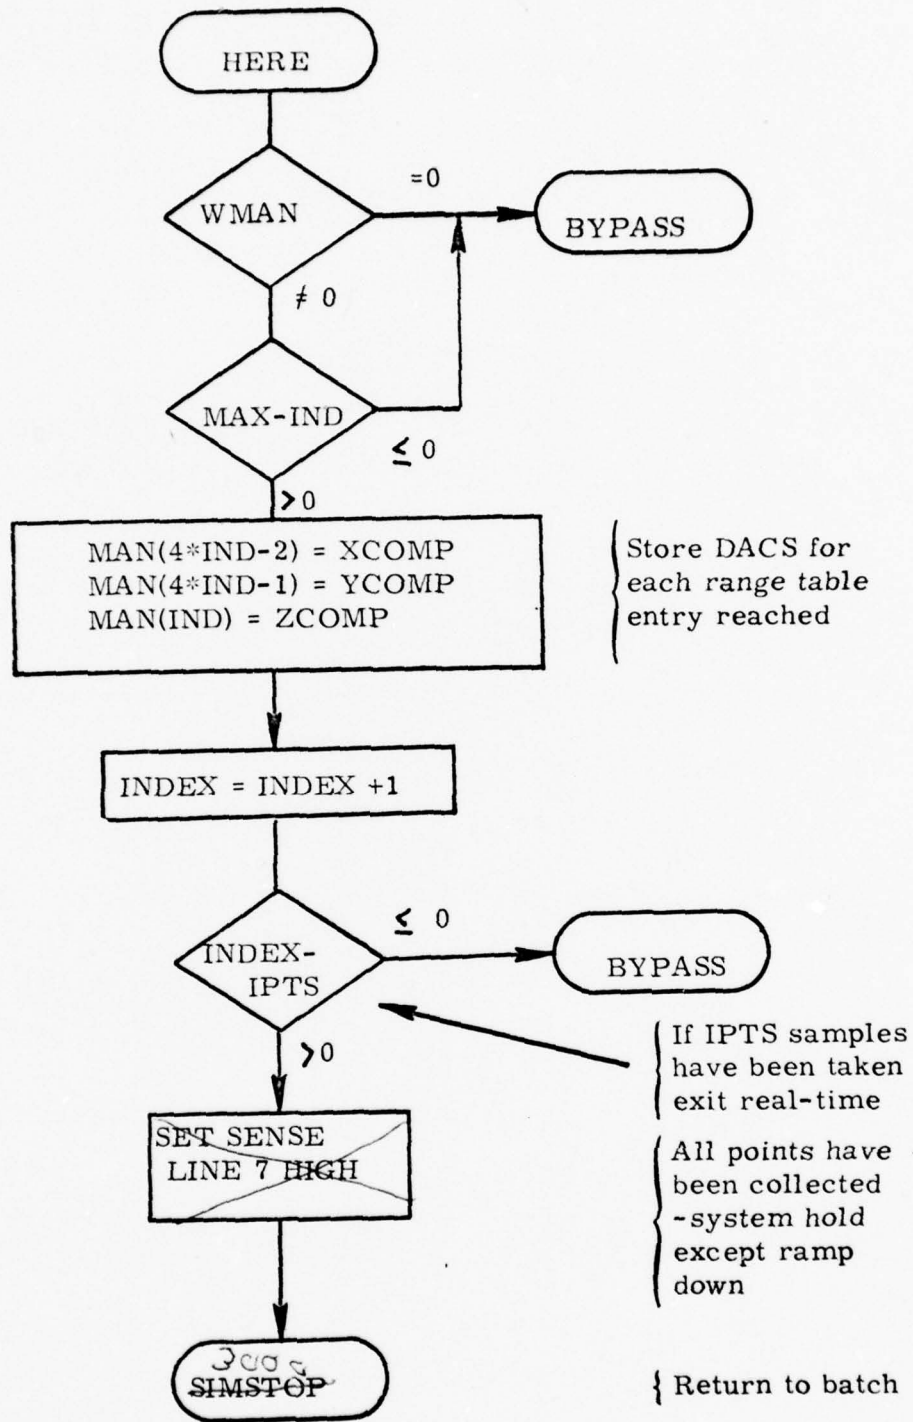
HERE

WMAN

=0

BYPASS

≠ 0

MAX-IND

≤ 0

>0

MAN(4*IND-2) = XCOMP
MAN(4*IND-1) = YCOMP
MAN(IND) = ZCOMP

Store DACS for each range table entry reached

INDEX = INDEX +1

≤ 0

INDEX-IPTS

BYPASS

>0

If IPTS samples have been taken exit real-time

SET SENSE LINE 7 HIGH

All points have been collected -system hold except ramp down

300
SIMSTOP

Return to batch